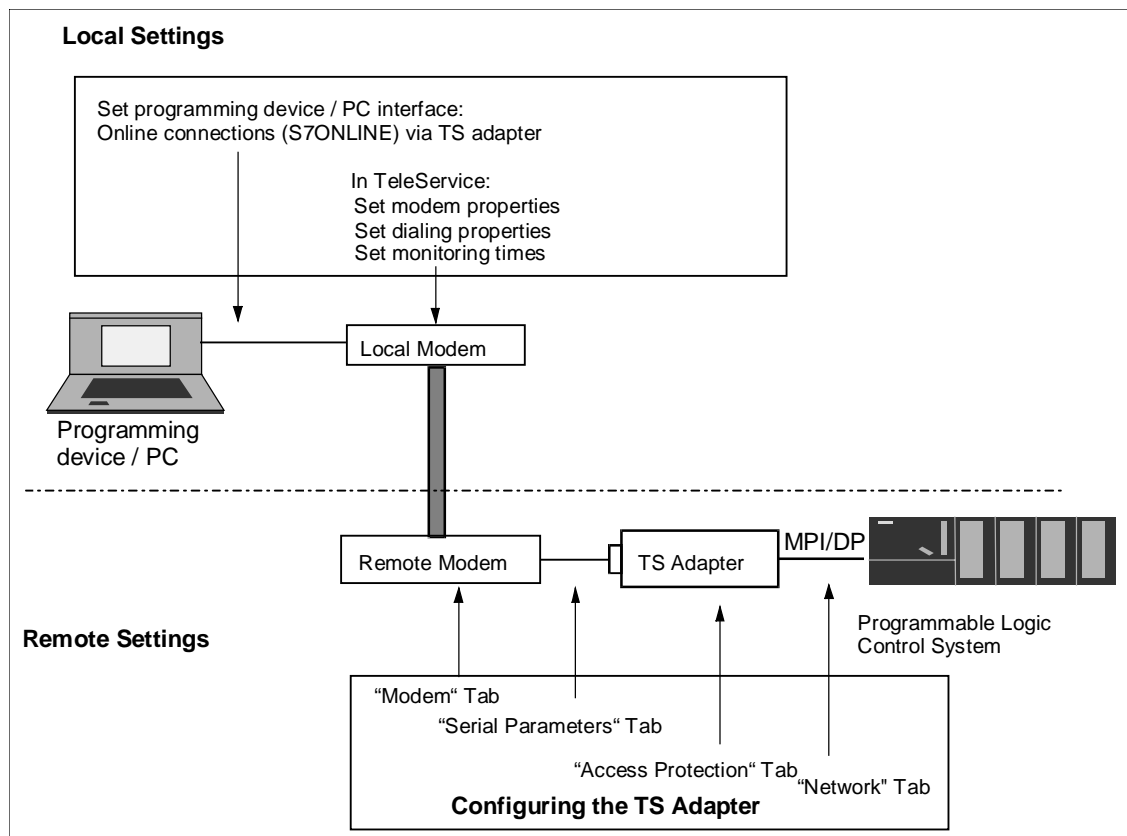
Local Settings

Set programming device / PC interface:
Online connections (S7ONLINE) via TS adapter

In TeleService:
Set modem properties
Set dialing properties
Set monitoring times

Local Modem

Programming device / PC

Remote Modem

TS Adapter

MPI/DP

Programmable Logic Control System

Remote Settings

“Modem“ Tab

“Serial Parameters“ Tab

“Access Protection“ Tab

“Network“ Tab

Configuring the TS Adapter